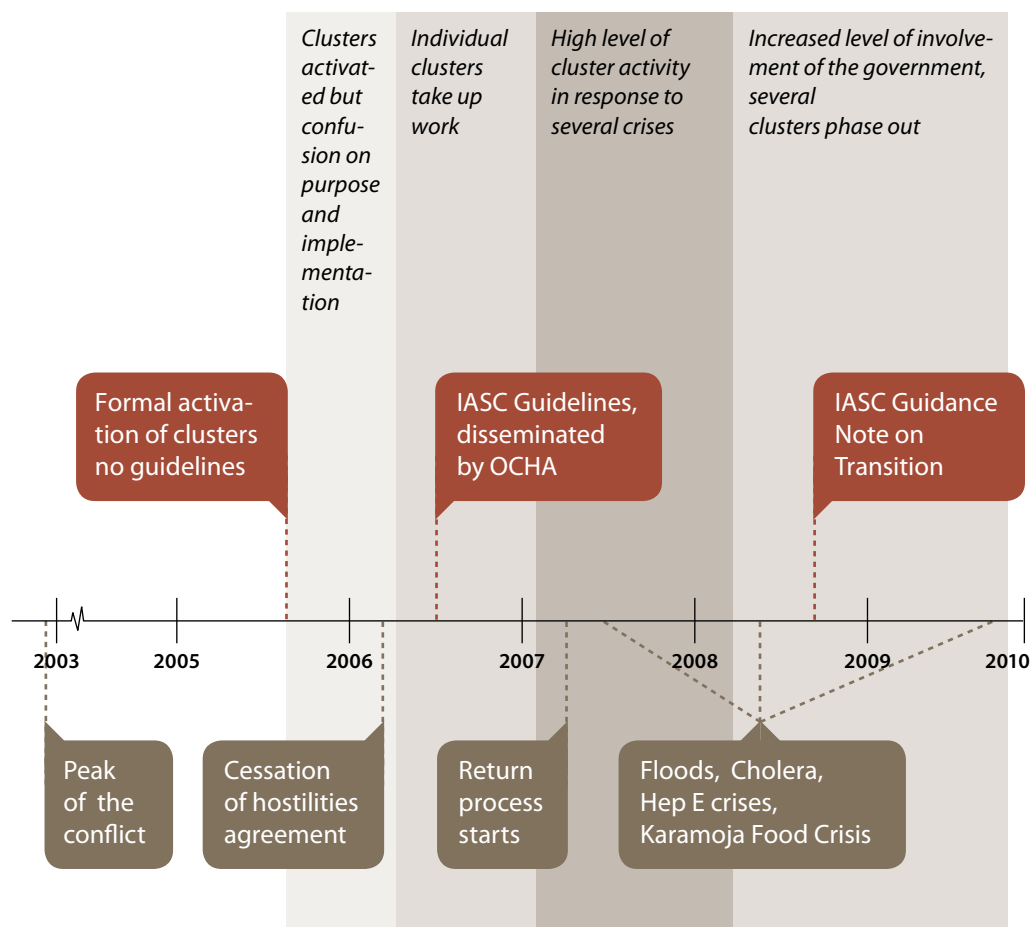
Clusters activated but confusion on purpose and implementation

Individual clusters take up work

High level of cluster activity in response to several crises

Increased level of involvement of the government, several clusters phase out

Formal activation of clusters no guidelines

IASC Guidelines, disseminated by OCHA

IASC Guidance Note on Transition

2003

2005

2006

2007

2008

2009

2010

Peak of the conflict

Cessation of hostilities agreement

Return process starts

Floods, Cholera, Hep E crises, Karamoja Food Crisis